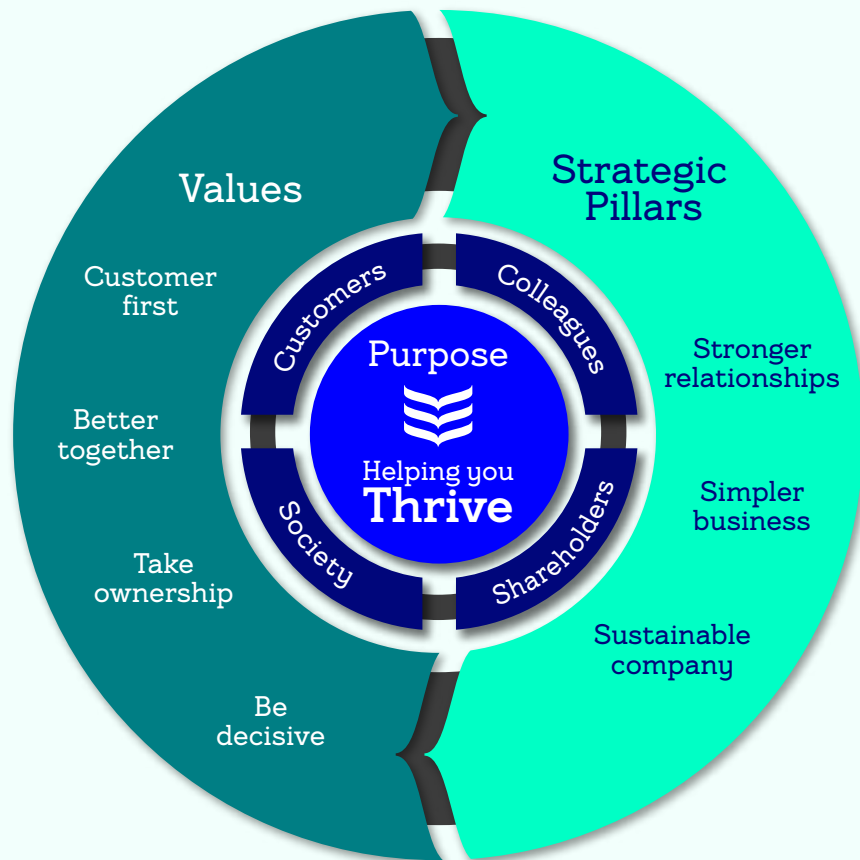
Values

Customer first

Better together

Take ownership

Be decisive

Strategic Pillars

Stronger relationships

Simpler business

Sustainable company

Customers

Colleagues

Society

Shareholders

Purpose

Helping you

Thrive